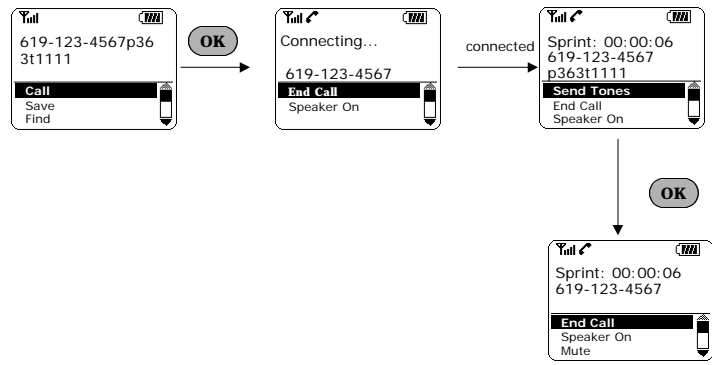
619-123-4567p36
3t1111

Call
Save
Find

OK

Connecting...

619-123-4567
End Call
Speaker On

connected

Sprint: 00:00:06
619-123-4567
p363t1111
Send Tones
End Call
Speaker On

OK

Sprint: 00:00:06
619-123-4567

End Call
Speaker On
Mute